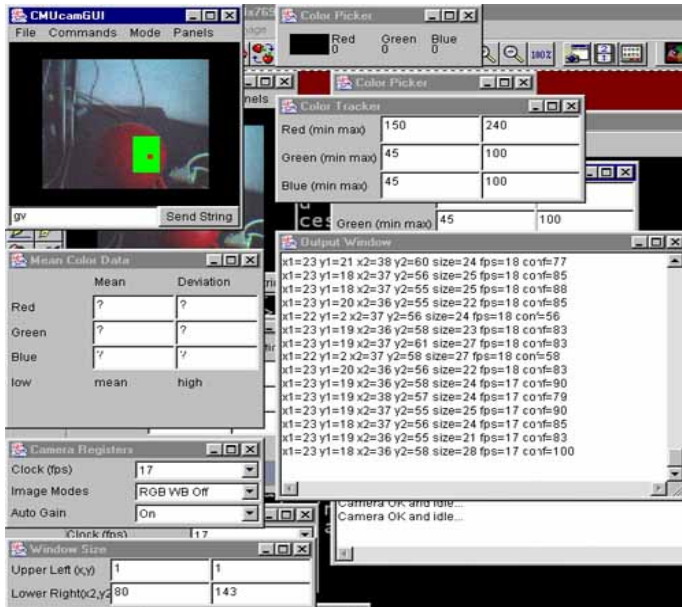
CMUcamGUI
File Commands Mode Panels

gv
Send String

Color Picker
Red 0
Green 0
Blue 0

Color Picker

Color Tracker
| Red (min max) | 150 | 240 |
|---|---|---|
| Green (min max) | 45 | 100 |
| Blue (min max) | 45 | 100 |

Green (min max) 45 100

Mean Color Data
| | Mean | Deviation |
|---|---|---|
| Red | ? | ? |
| Green | ? | ? |
| Blue | ? | ? |
| low | mean | high |

Output Window
x1=23 y1=21 x2=38 y2=60 size=24 fps=18 conf=77
x1=23 y1=18 x2=37 y2=56 size=25 fps=18 conf=85
x1=23 y1=18 x2=37 y2=55 size=25 fps=18 conf=88
x1=23 y1=20 x2=36 y2=55 size=22 fps=18 conf=85
x1=22 y1=2 x2=37 y2=56 size=24 fps=18 conf=56
x1=23 y1=19 x2=36 y2=58 size=23 fps=18 conf=83
x1=23 y1=19 x2=37 y2=61 size=27 fps=18 conf=83
x1=22 y1=2 x2=37 y2=58 size=27 fps=18 conf=58
x1=23 y1=20 x2=36 y2=56 size=22 fps=18 conf=83
x1=23 y1=19 x2=36 y2=58 size=24 fps=17 conf=90
x1=23 y1=19 x2=38 y2=57 size=24 fps=17 conf=79
x1=23 y1=19 x2=37 y2=55 size=25 fps=17 conf=90
x1=23 y1=18 x2=37 y2=56 size=24 fps=17 conf=85
x1=23 y1=19 x2=36 y2=55 size=21 fps=17 conf=83
x1=23 y1=18 x2=36 y2=58 size=28 fps=17 conf=100

Camera OK and idle...
Camera OK and idle...

Camera Registers
| Clock (fps) | 17 |
|---|---|
| Image Modes | RGB WB Off |
| Auto Gain | On |

Clock (fps) 17

Window Size
| Upper Left (x,y) | 1 | 1 |
|---|---|---|
| Lower Right(x2,y2) | 80 | 143 |